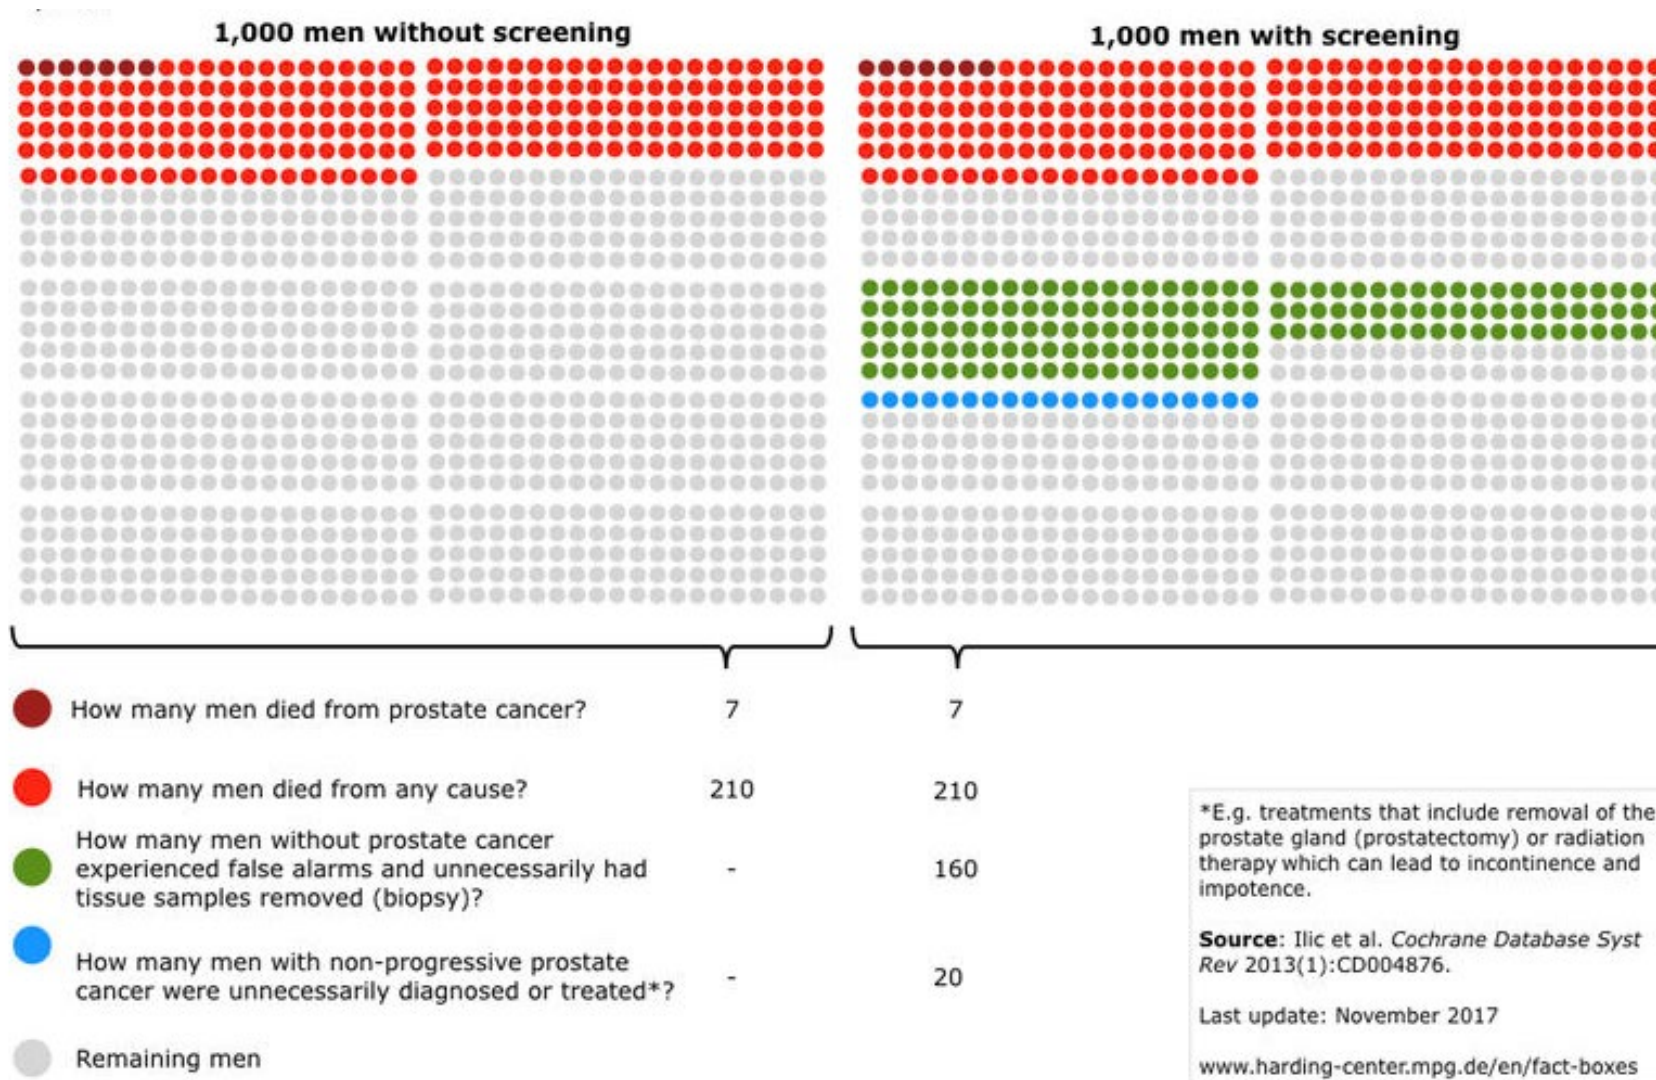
1,000 men without screening

1,000 men with screening

How many men died from prostate cancer? 7 7

How many men died from any cause? 210 210

How many men without prostate cancer experienced false alarms and unnecessarily had tissue samples removed (biopsy)? - 160

How many men with non-progressive prostate cancer were unnecessarily diagnosed or treated*? - 20

Remaining men

*E.g. treatments that include removal of the prostate gland (prostatectomy) or radiation therapy which can lead to incontinence and impotence.

**Source**: Ilic et al. *Cochrane Database Syst Rev* 2013(1):CD004876.

Last update: November 2017

www.harding-center.mpg.de/en/fact-boxes